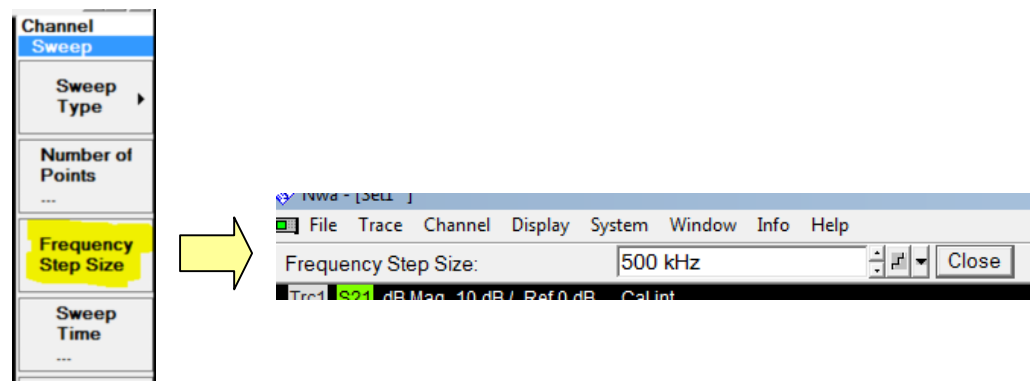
Channel
Sweep

Sweep Type

Number of Points
---

Frequency Step Size

Sweep Time
---

Nwa - [Set1 ]

File Trace Channel Display System Window Info Help

Frequency Step Size: 500 kHz Close

Trc1 S21 dB Mag 10 dB / Ref 0 dB Cal int